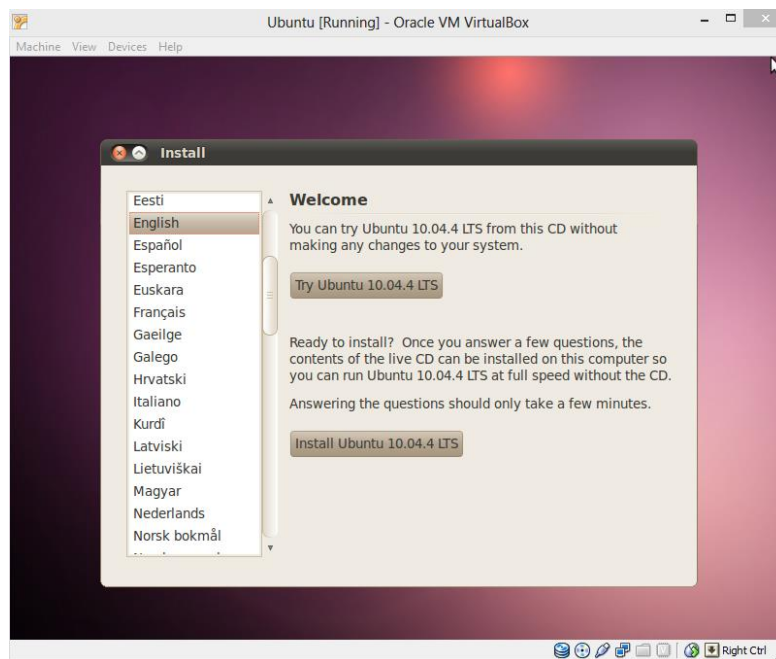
Ubuntu [Running] - Oracle VM VirtualBox

Machine View Devices Help

Install

Eesti
English
Español
Esperanto
Euskara
Français
Gaeilge
Galego
Hrvatski
Italiano
Kurdî
Latviski
Lietuviškai
Magyar
Nederlands
Norsk bokmål
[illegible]

Welcome

You can try Ubuntu 10.04.4 LTS from this CD without making any changes to your system.

Try Ubuntu 10.04.4 LTS

Ready to install? Once you answer a few questions, the contents of the live CD can be installed on this computer so you can run Ubuntu 10.04.4 LTS at full speed without the CD.

Answering the questions should only take a few minutes.

Install Ubuntu 10.04.4 LTS

Right Ctrl